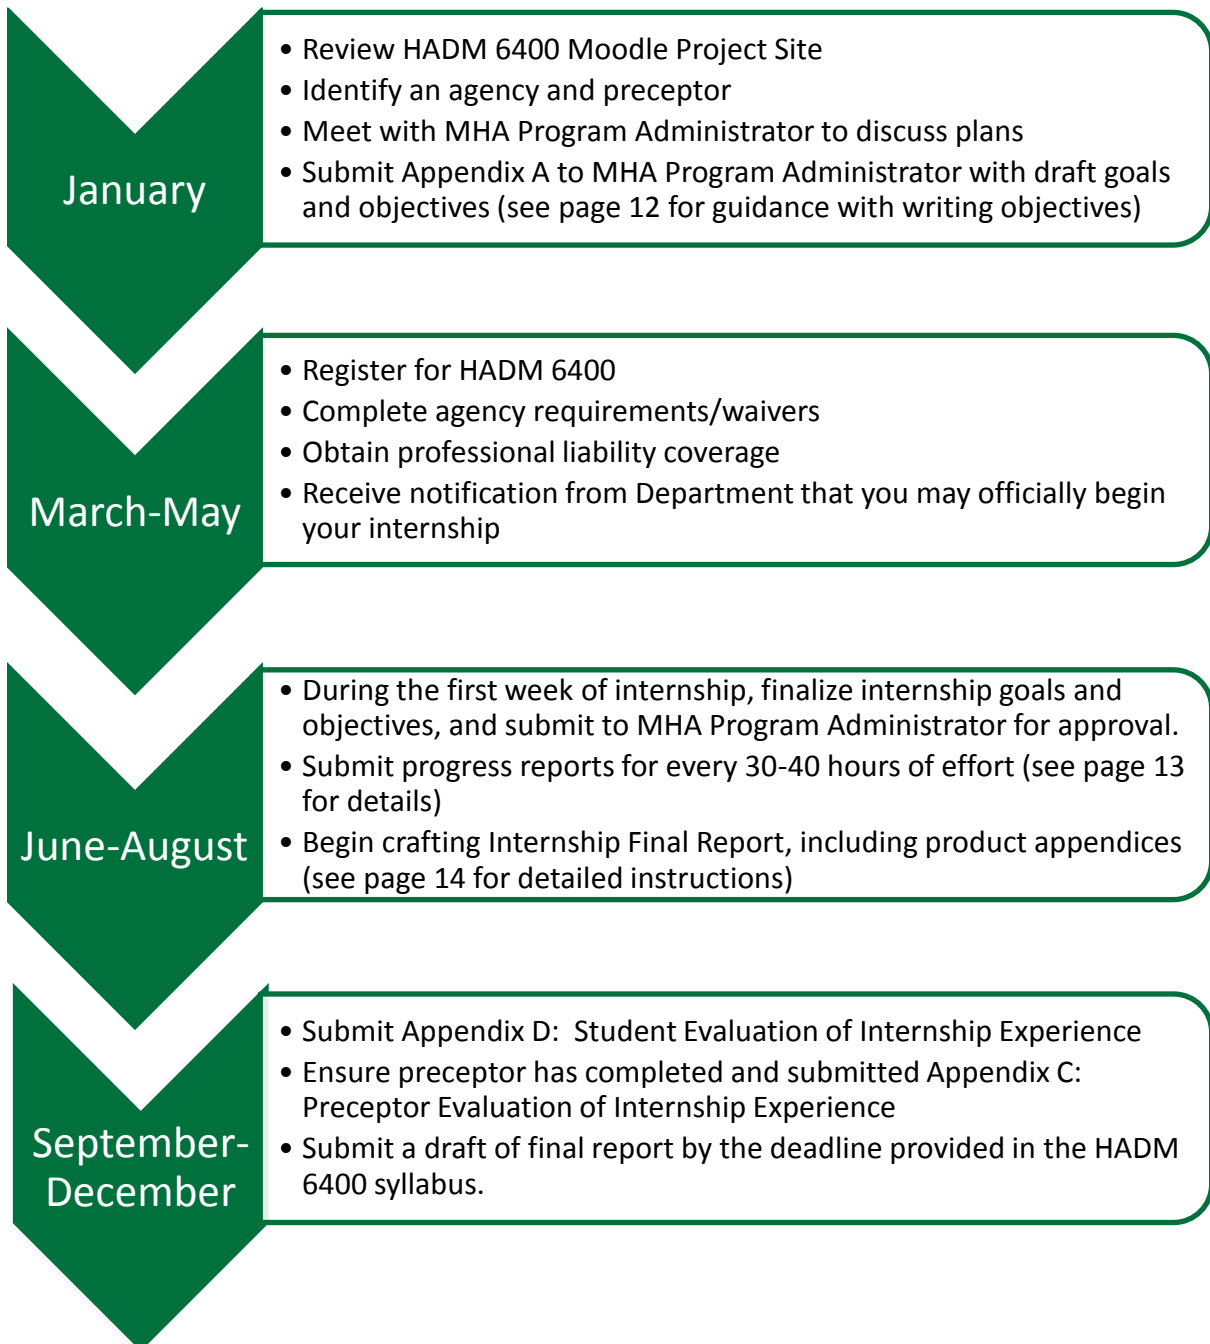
January

• Review HADM 6400 Moodle Project Site
• Identify an agency and preceptor
• Meet with MHA Program Administrator to discuss plans
• Submit Appendix A to MHA Program Administrator with draft goals and objectives (see page 12 for guidance with writing objectives)

March-May

• Register for HADM 6400
• Complete agency requirements/waivers
• Obtain professional liability coverage
• Receive notification from Department that you may officially begin your internship

June-August

• During the first week of internship, finalize internship goals and objectives, and submit to MHA Program Administrator for approval.
• Submit progress reports for every 30-40 hours of effort (see page 13 for details)
• Begin crafting Internship Final Report, including product appendices (see page 14 for detailed instructions)

September-December

• Submit Appendix D: Student Evaluation of Internship Experience
• Ensure preceptor has completed and submitted Appendix C: Preceptor Evaluation of Internship Experience
• Submit a draft of final report by the deadline provided in the HADM 6400 syllabus.